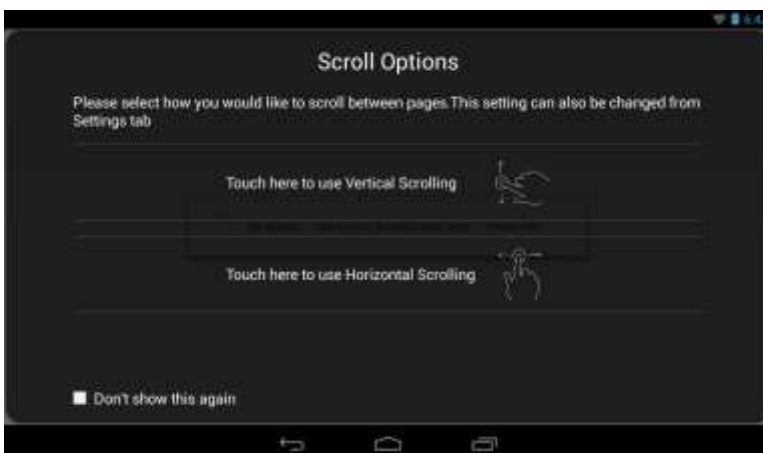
6:4

Scroll Options

Please select how you would like to scroll between pages.This setting can also be changed from Settings tab

Touch here to use Vertical Scrolling

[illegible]

Touch here to use Horizontal Scrolling

Don't show this again